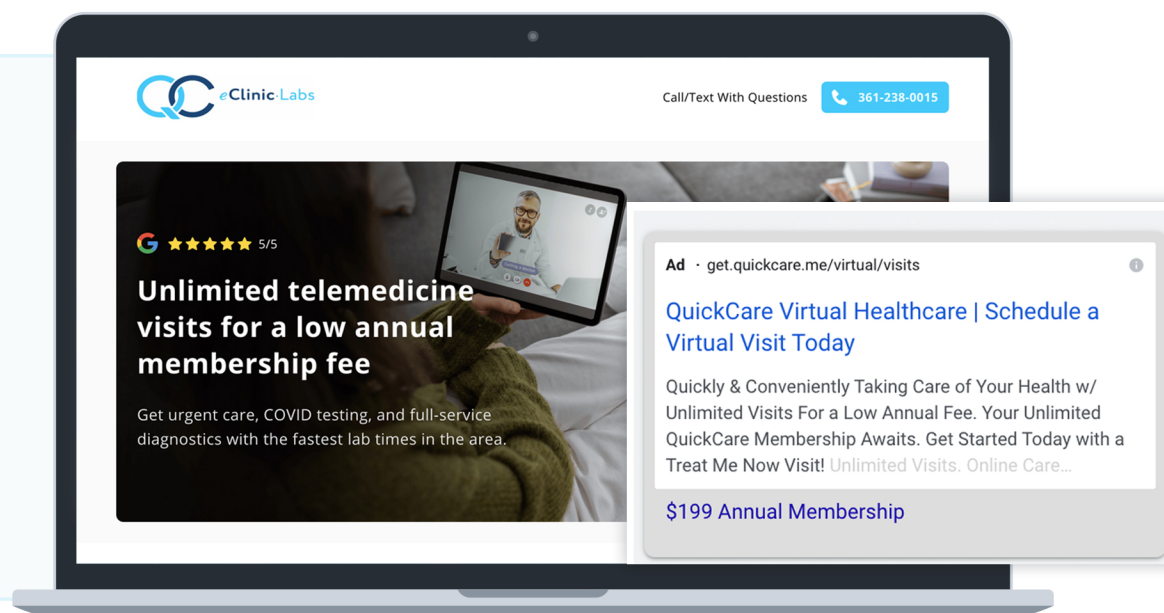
eClinic·Labs

Call/Text With Questions 361-238-0015

5/5

Unlimited telemedicine visits for a low annual membership fee

Get urgent care, COVID testing, and full-service diagnostics with the fastest lab times in the area.

Ad · get.quickcare.me/virtual/visits

QuickCare Virtual Healthcare | Schedule a Virtual Visit Today

Quickly & Conveniently Taking Care of Your Health w/ Unlimited Visits For a Low Annual Fee. Your Unlimited QuickCare Membership Awaits. Get Started Today with a Treat Me Now Visit! Unlimited Visits. Online Care...

$199 Annual Membership